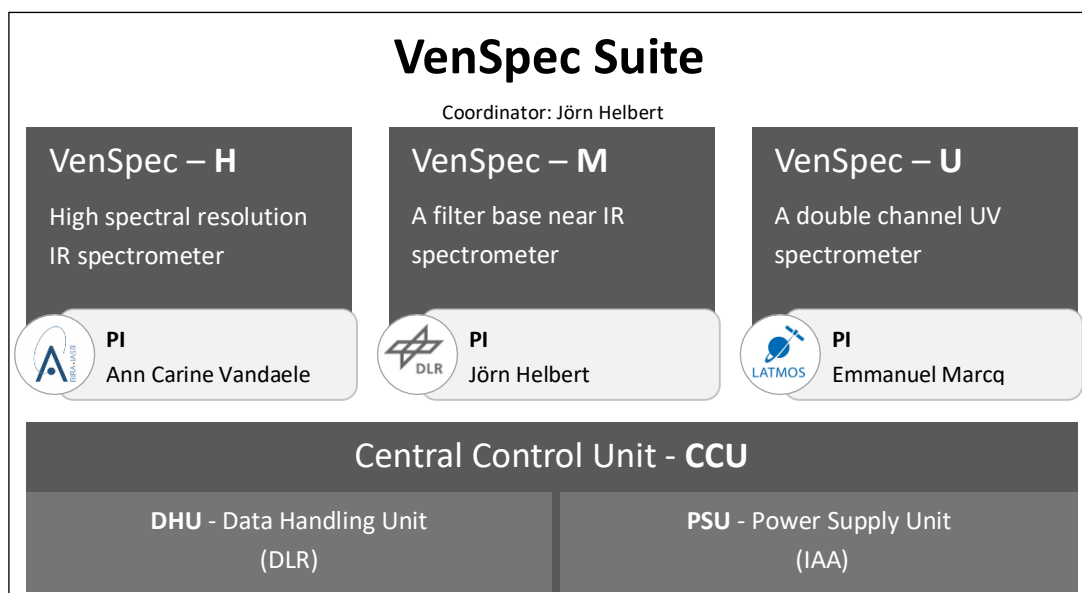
VenSpec Suite

Coordinator: Jörn Helbert

VenSpec – H

High spectral resolution IR spectrometer

BIRA-IASB

PI
Ann Carine Vandaele

VenSpec – M

A filter base near IR spectrometer

DLR

PI
Jörn Helbert

VenSpec – U

A double channel UV spectrometer

LATMOS

PI
Emmanuel Marcq

Central Control Unit - CCU

DHU - Data Handling Unit (DLR)

PSU - Power Supply Unit (IAA)